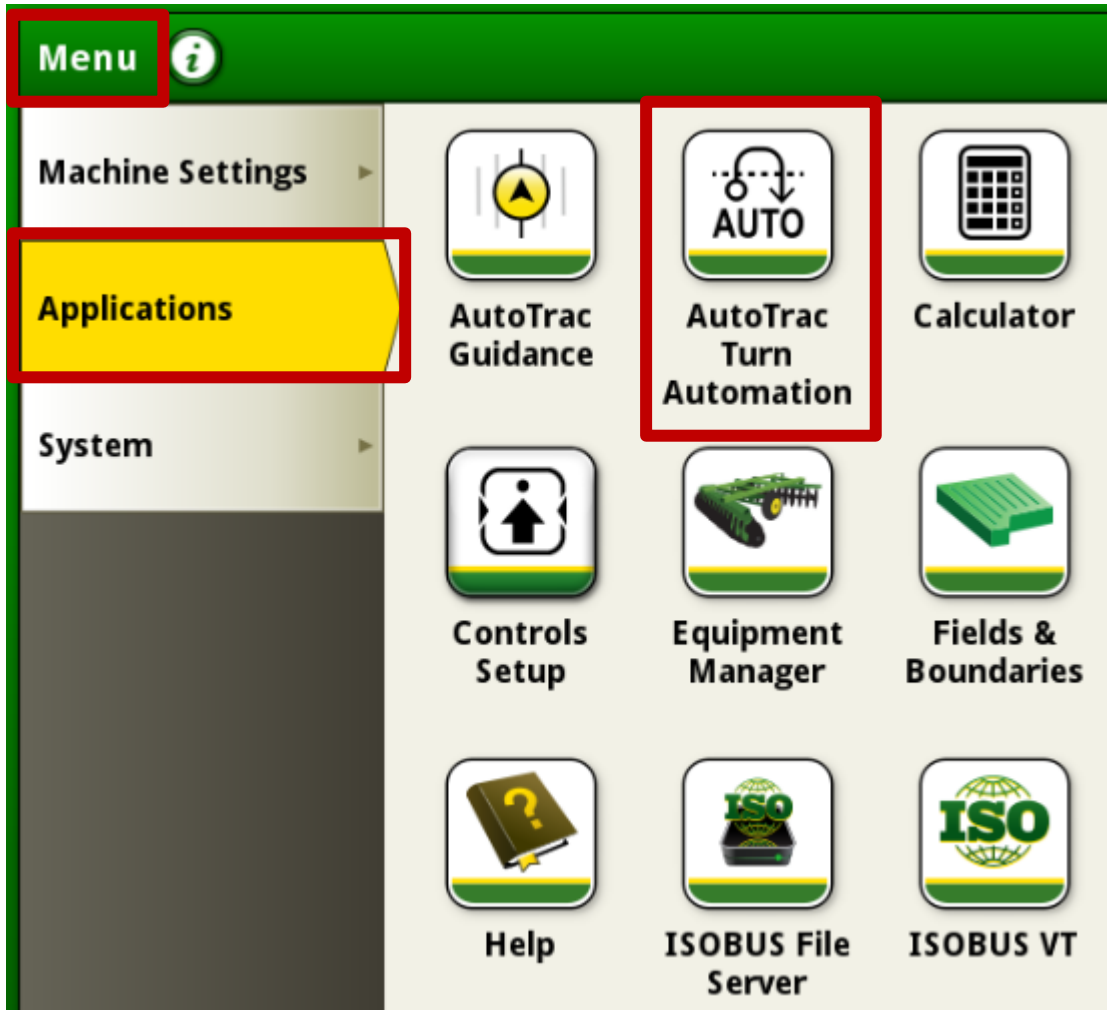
Menu

Machine Settings

Applications

System

AUTO

AutoTrac Guidance

AutoTrac Turn Automation

Calculator

Controls Setup

Equipment Manager

Fields & Boundaries

ISO

ISO

Help

ISOBUS File Server

ISOBUS VT